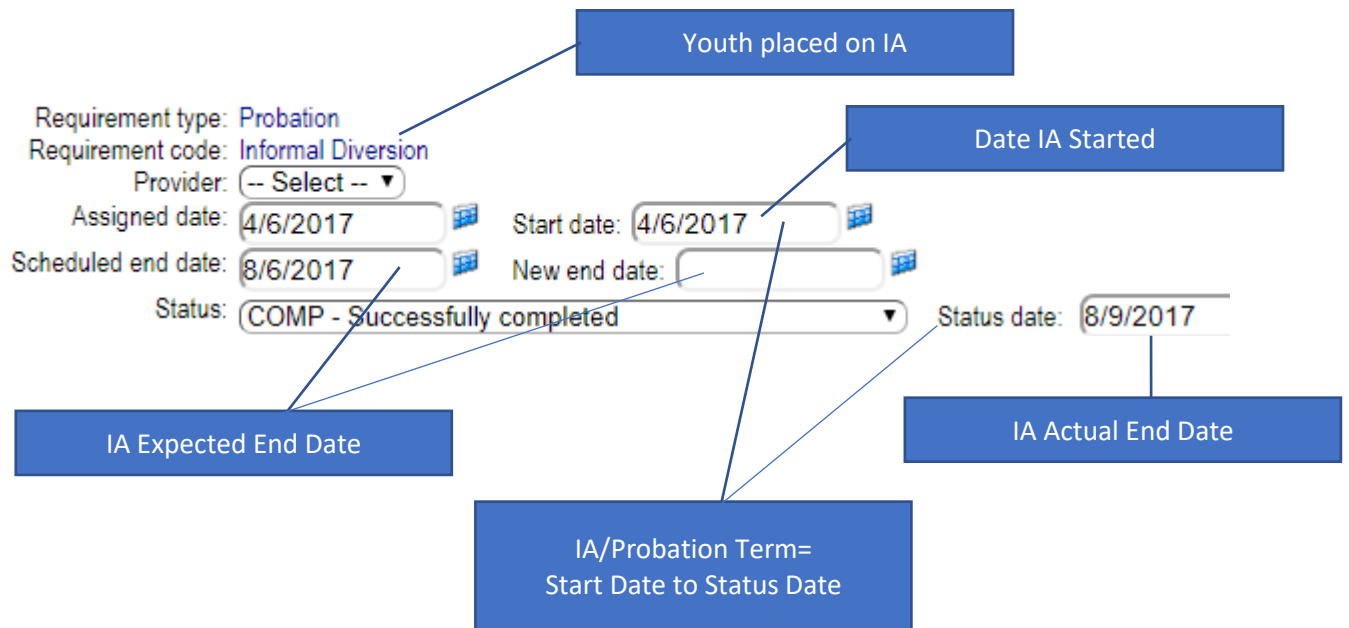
Youth placed on IA

Requirement type: Probation
Requirement code: Informal Diversion
Provider: -- Select --

Date IA Started

Assigned date: 4/6/2017
Start date: 4/6/2017
Scheduled end date: 8/6/2017
New end date:
Status: COMP - Successfully completed
Status date: 8/9/2017

IA Expected End Date

IA Actual End Date

IA/Probation Term=
Start Date to Status Date